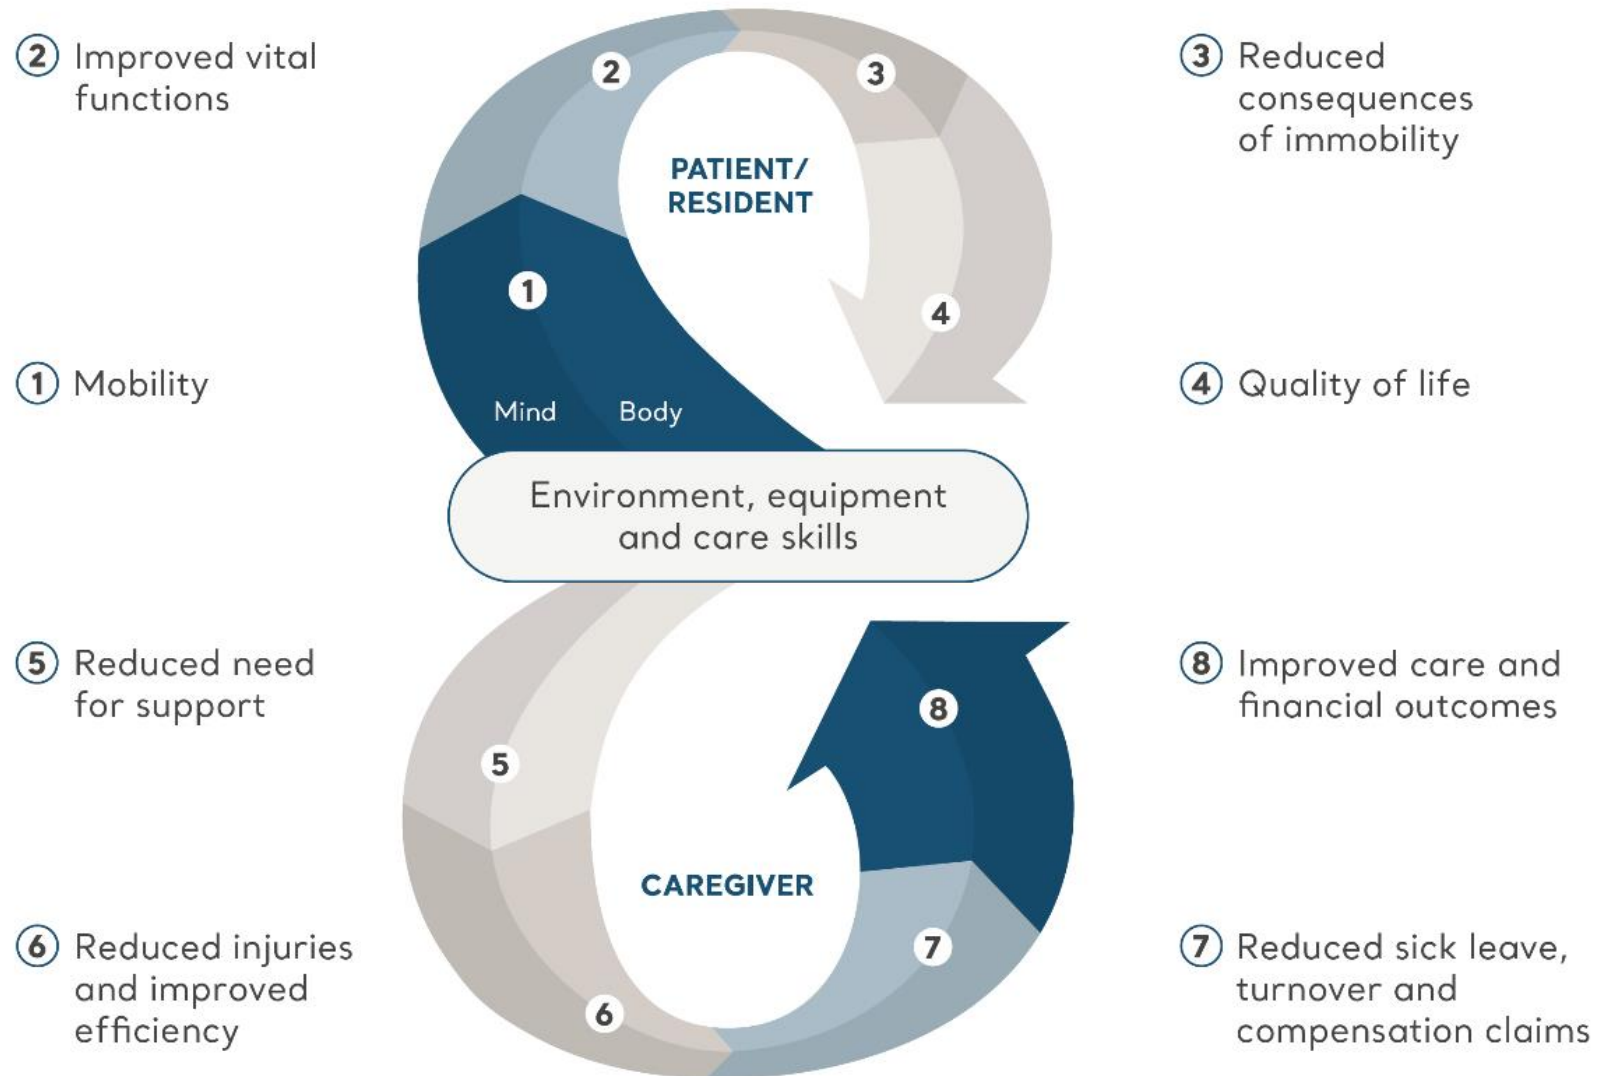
2 Improved vital functions

2

3

3 Reduced consequences of immobility

PATIENT/ RESIDENT

1

4

1 Mobility

Mind

Body

4 Quality of life

Environment, equipment and care skills

5 Reduced need for support

8

8 Improved care and financial outcomes

5

CAREGIVER

6 Reduced injuries and improved efficiency

7

7 Reduced sick leave, turnover and compensation claims

6